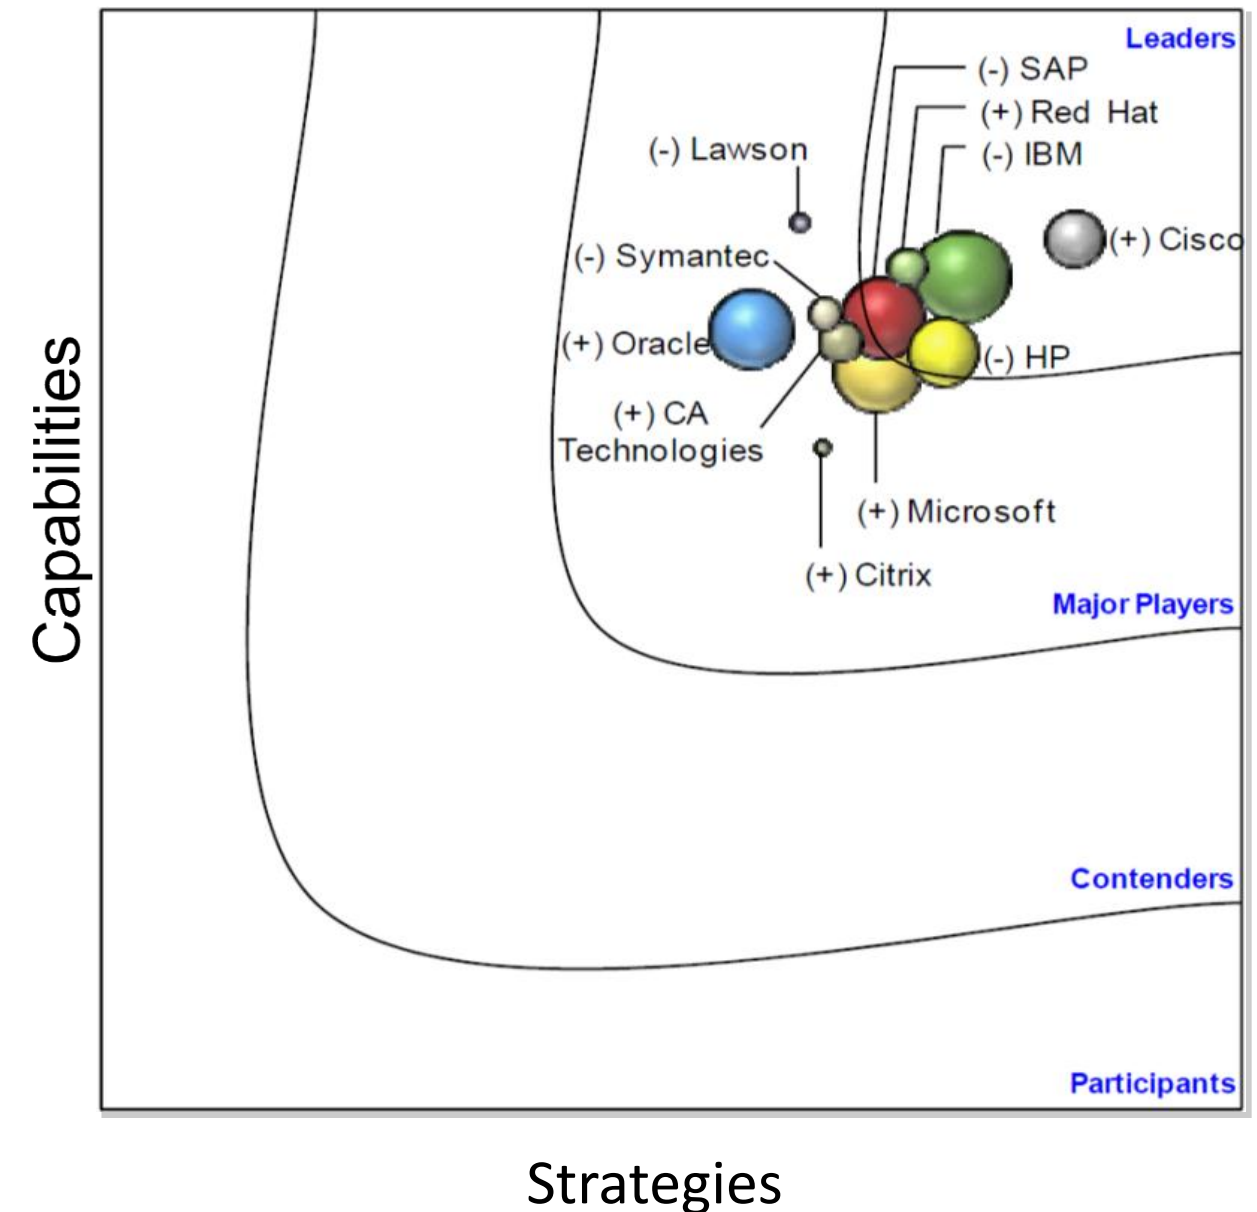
Leaders

(-) SAP

(+) Red Hat

(-) IBM

(-) Lawson

(+) Cisco

(-) Symantec

(+) Oracle

(-) HP

(+) CA Technologies

(+) Microsoft

(+) Citrix

Major Players

Capabilities

Contenders

Participants

Strategies